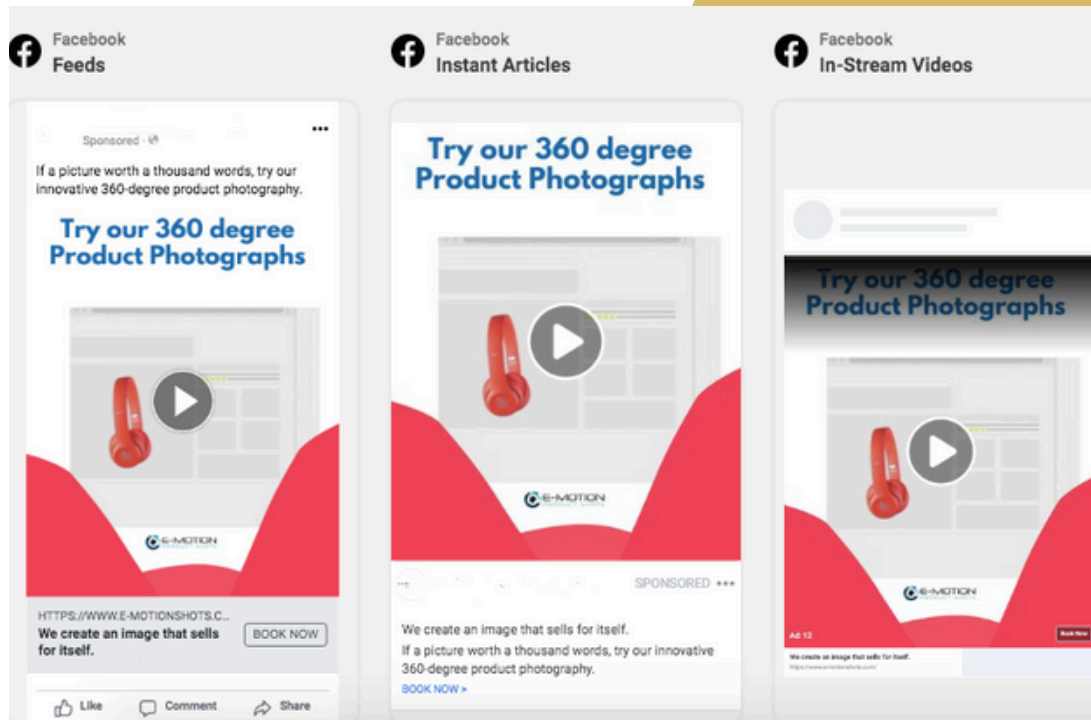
Facebook
Feeds

Facebook
Instant Articles

Facebook
In-Stream Videos

Sponsored ·

If a picture worth a thousand words, try our innovative 360-degree product photography.

Try our 360 degree Product Photographs

E-MOTION

HTTPS://WWW.E-MOTIONSHOTS.C...
We create an image that sells for itself.
BOOK NOW

Like Comment Share

Try our 360 degree Product Photographs

E-MOTION

SPONSORED

We create an image that sells for itself.
If a picture worth a thousand words, try our innovative 360-degree product photography.
BOOK NOW >

Try our 360 degree Product Photographs

E-MOTION

Ad 12
Book Now
We create an image that sells for itself.
https://www.e-motionshots.com